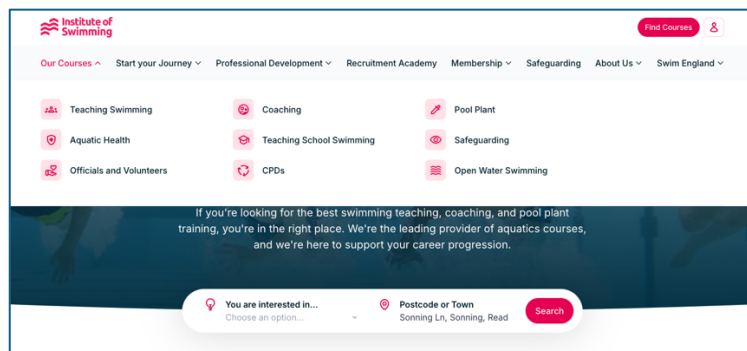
Institute of Swimming

Find Courses

Our Courses Start your Journey Professional Development Recruitment Academy Membership Safeguarding About Us Swim England

Teaching Swimming
Aquatic Health
Officials and Volunteers

Coaching
Teaching School Swimming
CPDs

Pool Plant
Safeguarding
Open Water Swimming

If you're looking for the best swimming teaching, coaching, and pool plant training, you're in the right place. We're the leading provider of aquatics courses, and we're here to support your career progression.

You are interested in...
Choose an option...

Postcode or Town
Sonning Ln, Sonning, Read

Search